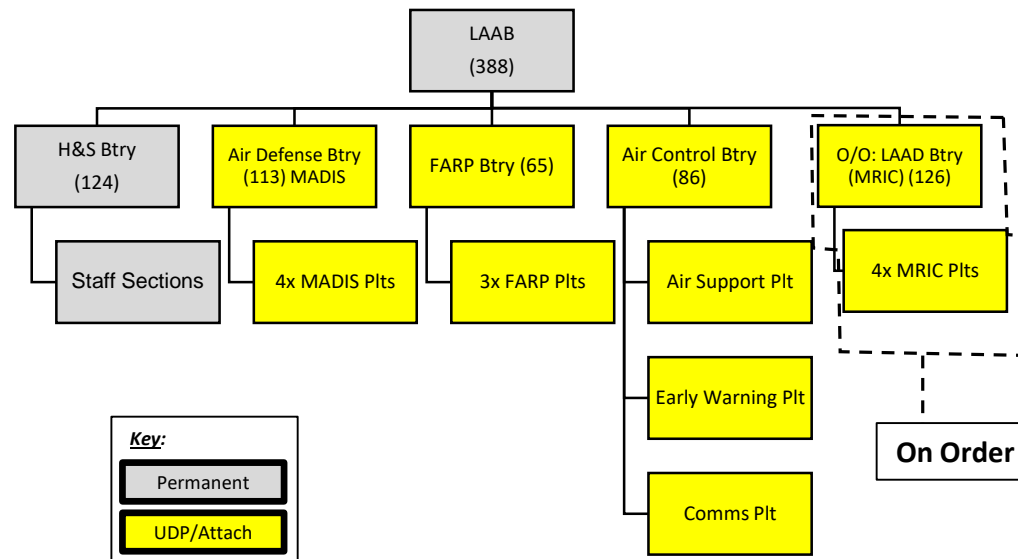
LAAB
(388)

H&S Btry
(124)

Staff Sections

Air Defense Btry
(113) MADIS

4x MADIS Plts

FARP Btry (65)

3x FARP Plts

Air Control Btry
(86)

Air Support Plt

Early Warning Plt

Comms Plt

O/O: LAAD Btry
(MRIC) (126)

4x MRIC Plts

On Order

Key:

Permanent

UDP/Attach